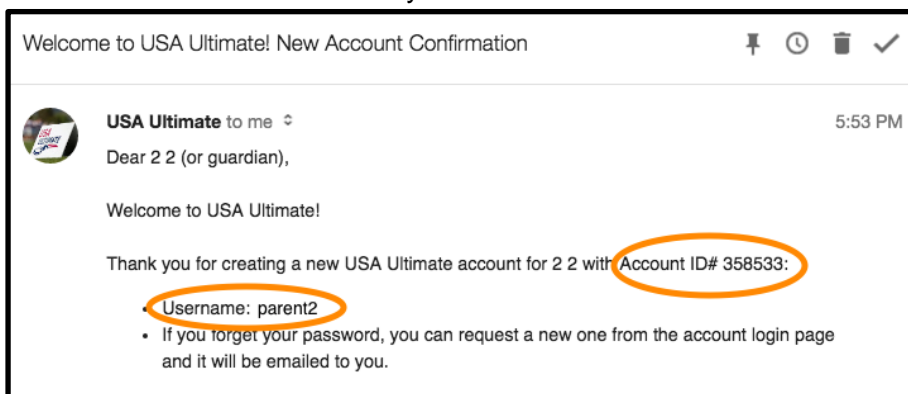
Welcome to USA Ultimate! New Account Confirmation

USA Ultimate to me

5:53 PM

Dear 2 2 (or guardian),

Welcome to USA Ultimate!

Thank you for creating a new USA Ultimate account for 2 2 with Account ID# 358533:

- Username: parent2
- If you forget your password, you can request a new one from the account login page and it will be emailed to you.